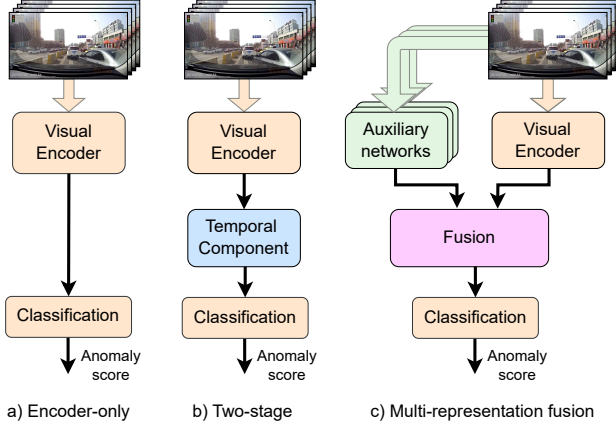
Visual Encoder

Classification

Anomaly score

a) Encoder-only

Visual Encoder

Temporal Component

Classification

Anomaly score

b) Two-stage

Auxiliary networks

Visual Encoder

Fusion

Classification

Anomaly score

c) Multi-representation fusion